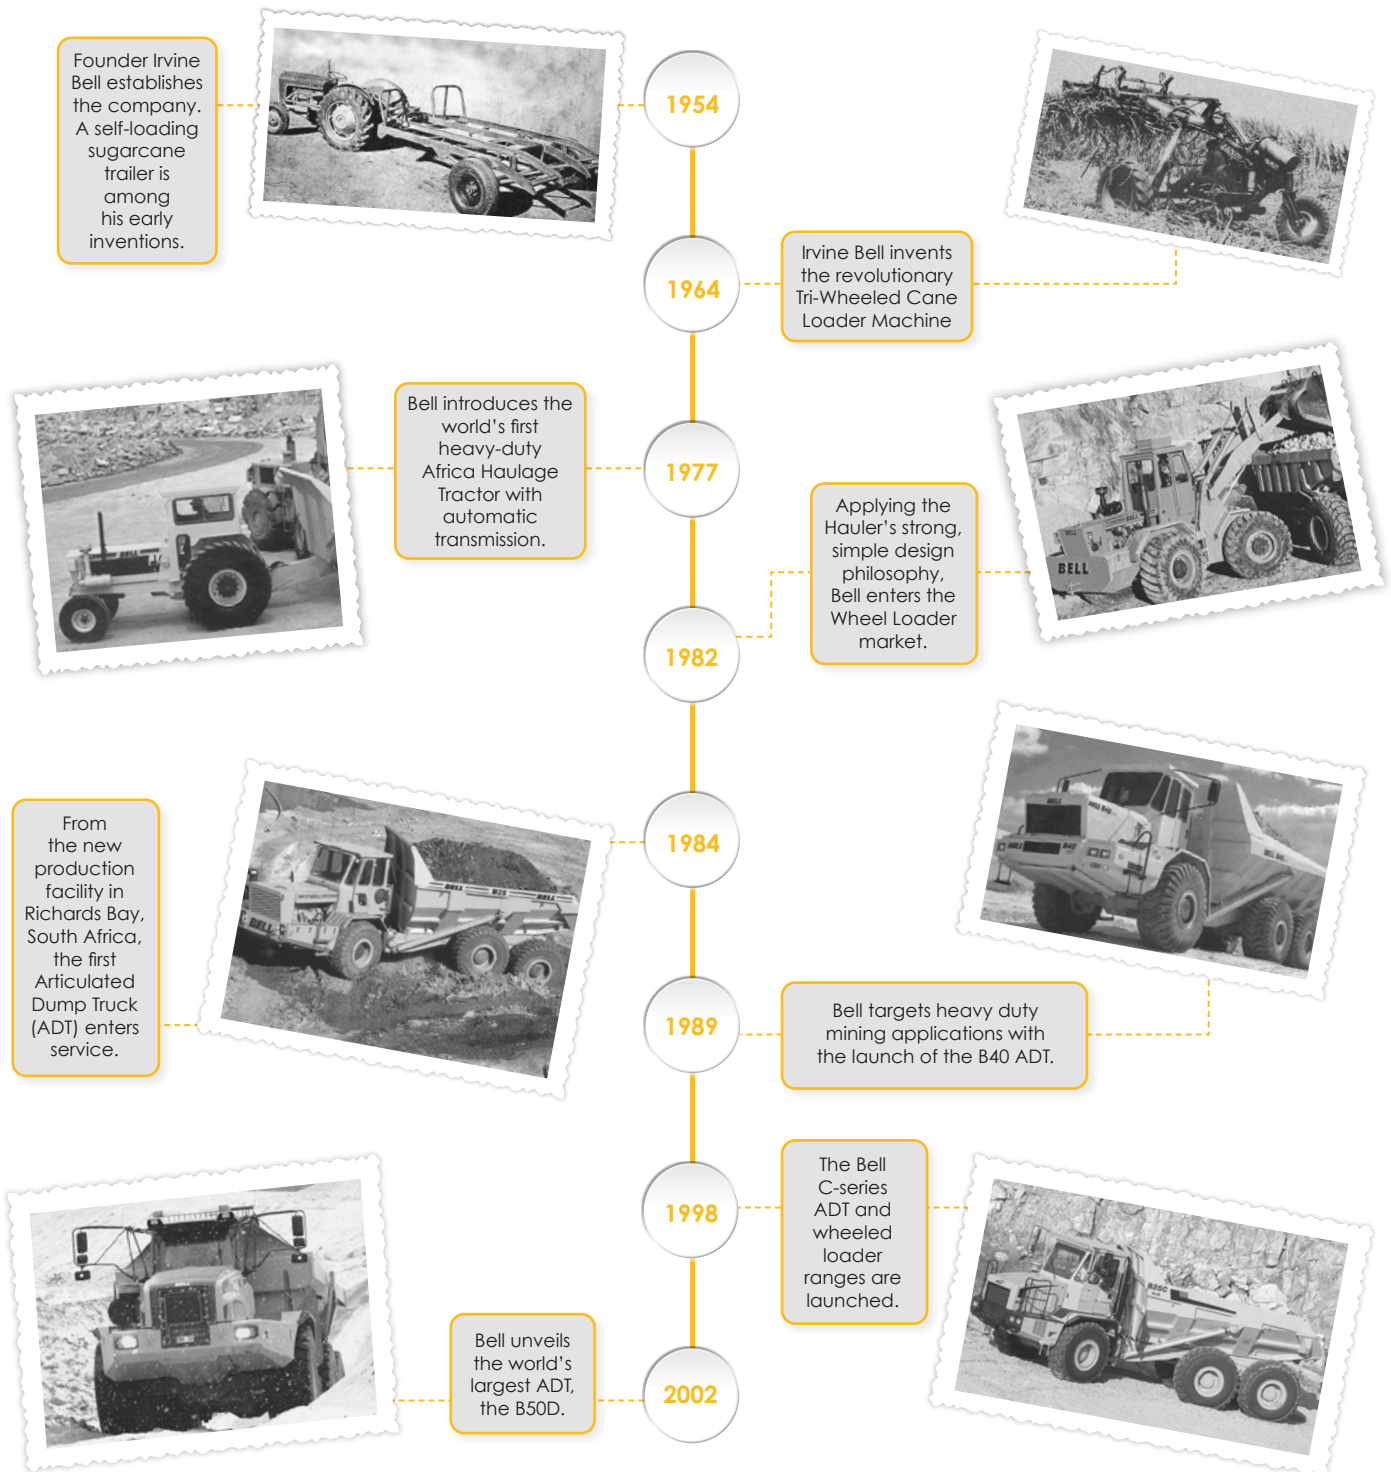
1954

Founder Irvine Bell establishes the company. A self-loading sugarcane trailer is among his early inventions.

1964

Irvine Bell invents the revolutionary Tri-Wheeled Cane Loader Machine

1977

Bell introduces the world's first heavy-duty Africa Haulage Tractor with automatic transmission.

BELL

1982

Applying the Hauler's strong, simple design philosophy, Bell enters the Wheel Loader market.

BELL

1984

From the new production facility in Richards Bay, South Africa, the first Articulated Dump Truck (ADT) enters service.

BELL

1989

Bell targets heavy duty mining applications with the launch of the B40 ADT.

1998

The Bell C-series ADT and wheeled loader ranges are launched.

2002

Bell unveils the world's largest ADT, the B50D.